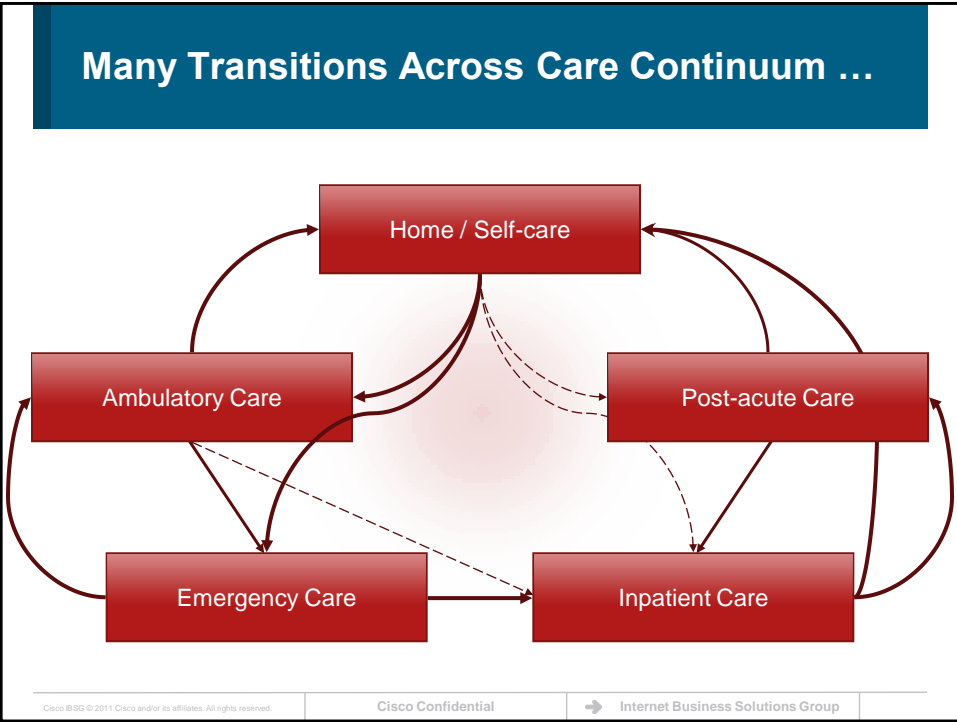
Many Transitions Across Care Continuum …

Home / Self-care

Ambulatory Care

Post-acute Care

Emergency Care

Inpatient Care

Cisco IBSG © 2011 Cisco and/or its affiliates. All rights reserved.

Cisco Confidential

Internet Business Solutions Group